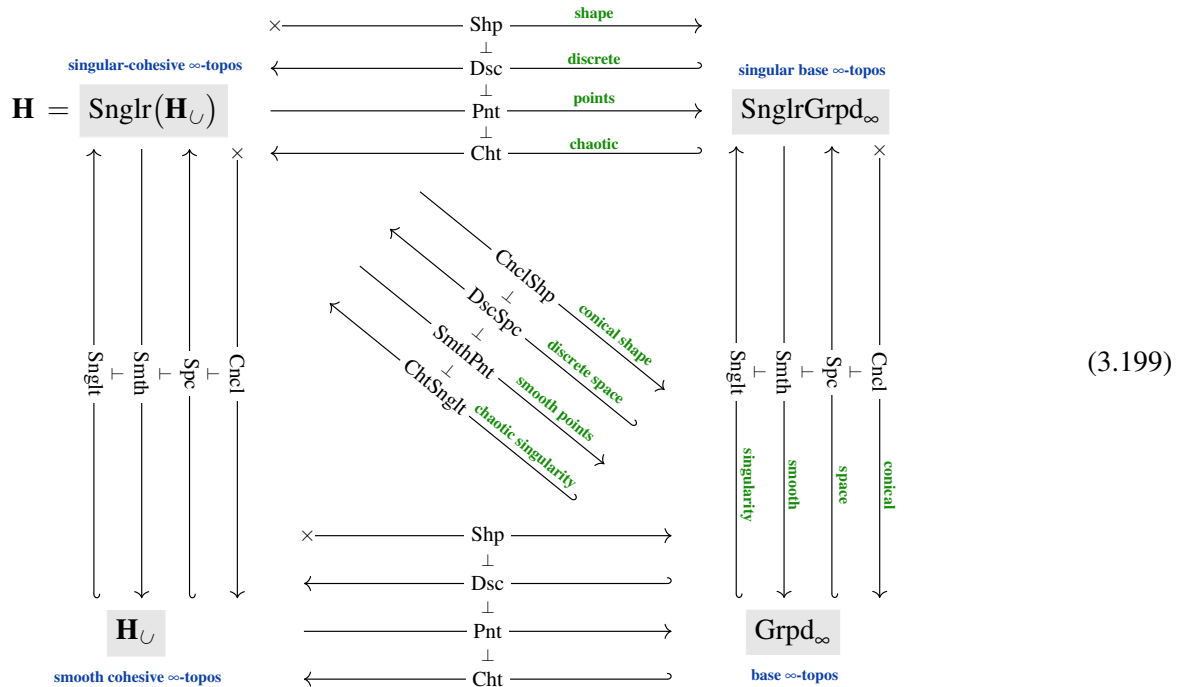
Shp
shape
$\perp$
singular-cohesive $\infty$-topos
Dsc
discrete
singular base $\infty$-topos
$\mathbf{H} = \text{Snglr}(\mathbf{H}_{\cup})$
$\perp$
Pnt
points
$\text{SnglrGrpd}_{\infty}$
$\perp$
Cht
chaotic

CnclShp
conical shape
$\perp$
DscSpc
discrete space
$\perp$
SmthPnt
smooth points
$\perp$
ChtSnglt
chaotic singularity

Snglt $\dashv$ Smth $\dashv$ Spc $\dashv$ Cncl

Snglt $\dashv$ Smth $\dashv$ Spc $\dashv$ Cncl
singularity
smooth
space
conical

(3.199)

Shp
$\perp$
Dsc
$\perp$
$\mathbf{H}_{\cup}$
Pnt
$\text{Grpd}_{\infty}$
$\perp$
smooth cohesive $\infty$-topos
Cht
base $\infty$-topos